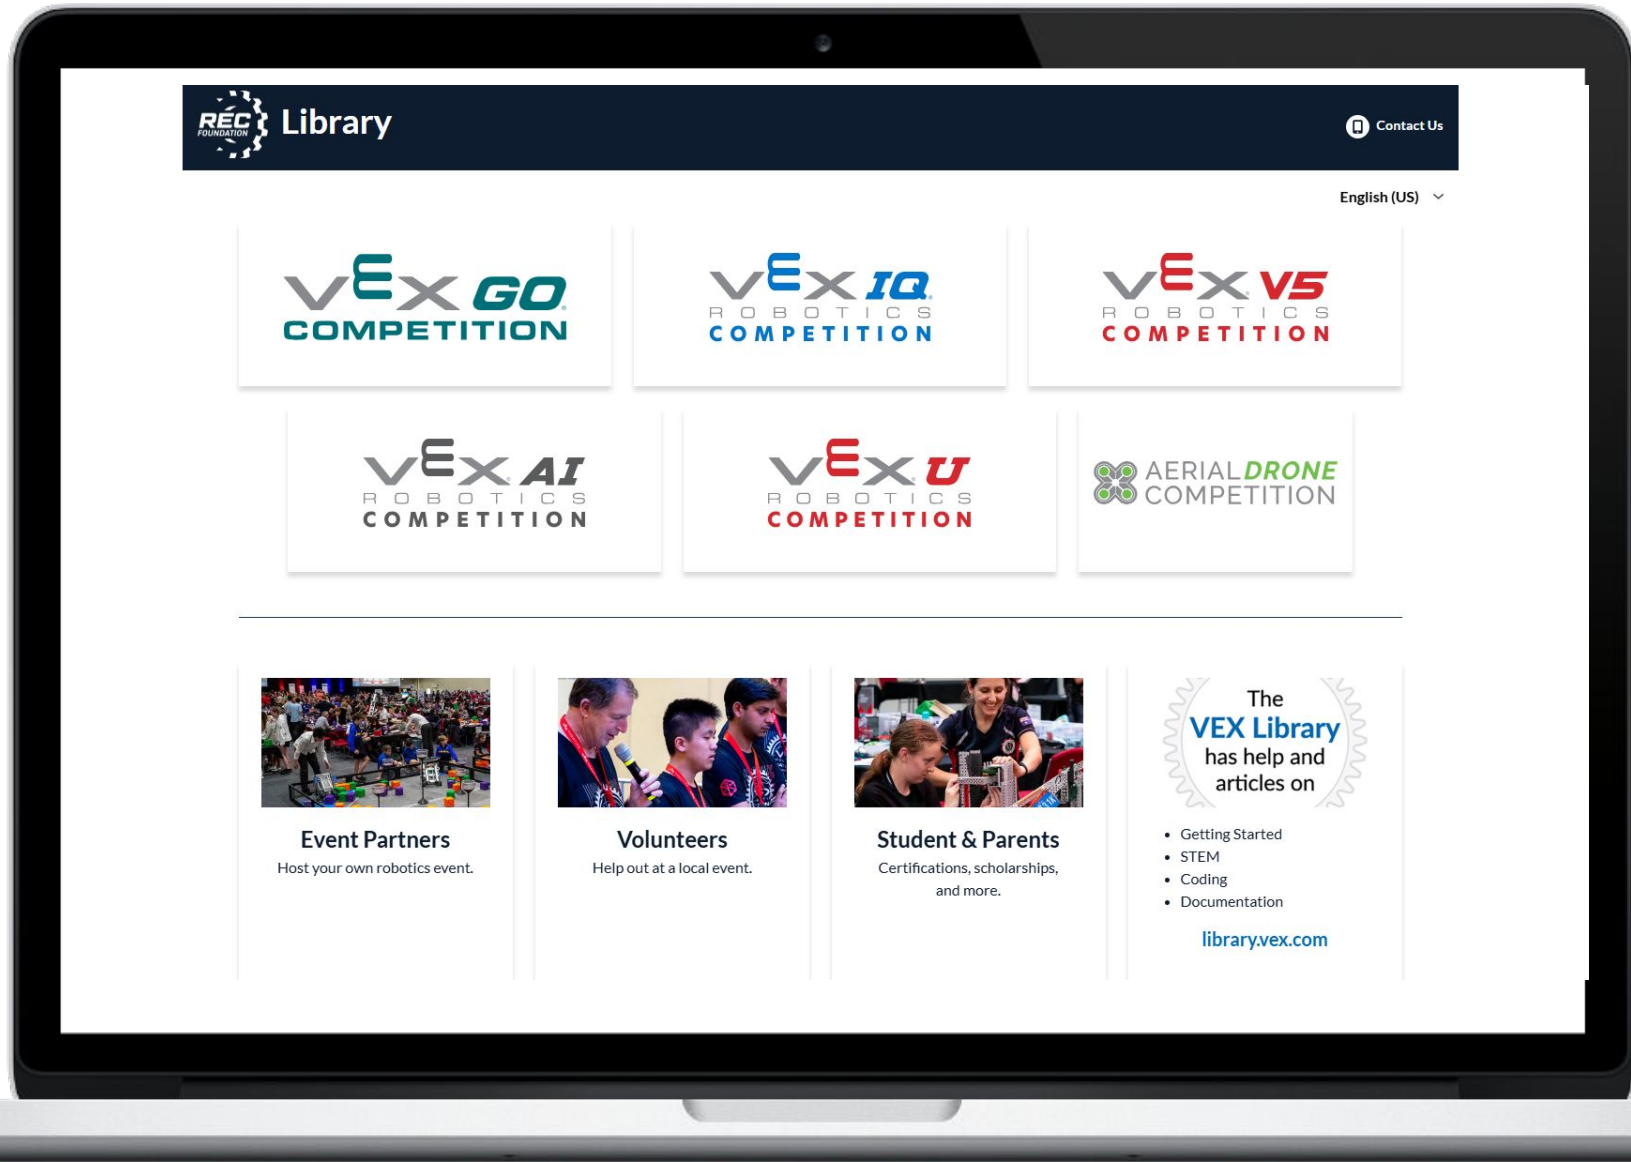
REC FOUNDATION Library

Contact Us

English (US)

VEX GO COMPETITION

VEX IQ ROBOTICS COMPETITION

VEX V5 ROBOTICS COMPETITION

VEX AI ROBOTICS COMPETITION

VEX U ROBOTICS COMPETITION

AERIAL DRONE COMPETITION

Event Partners
Host your own robotics event.

Volunteers
Help out at a local event.

Student & Parents
Certifications, scholarships, and more.

The VEX Library has help and articles on

- Getting Started
- STEM
- Coding
- Documentation

library.vex.com